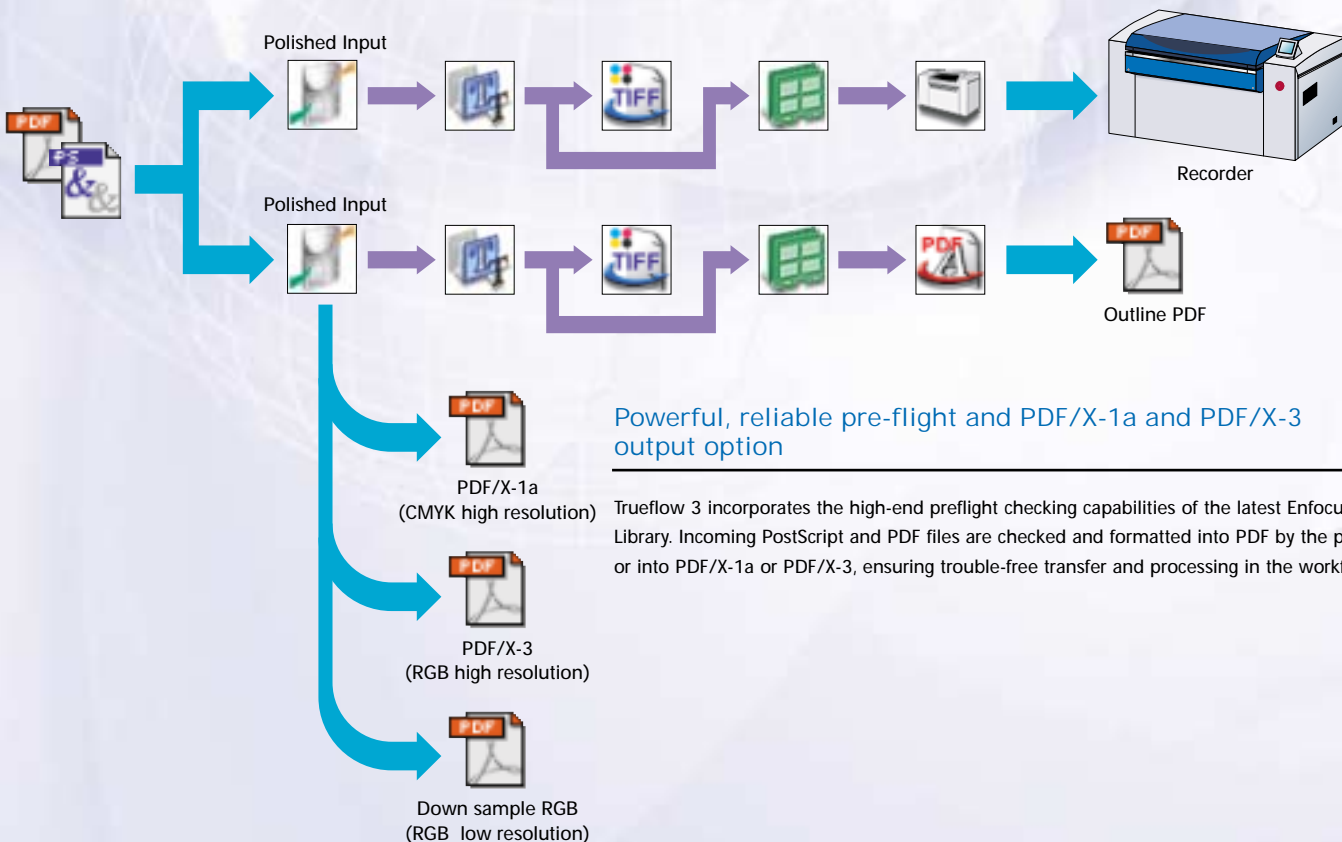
PDF
PS
&

Polished Input

TIFF

Recorder

Polished Input

TIFF

PDF

PDF

Outline PDF

PDF

PDF/X-1a
(CMYK high resolution)

PDF

PDF/X-3
(RGB high resolution)

PDF

Down sample RGB
(RGB low resolution)

Powerful, reliable pre-flight and PDF/X-1a and PDF/X-3 output option

Trueflow 3 incorporates the high-end preflight checking capabilities of the latest Enfocu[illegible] Library. Incoming PostScript and PDF files are checked and formatted into PDF by the p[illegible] or into PDF/X-1a or PDF/X-3, ensuring trouble-free transfer and processing in the workf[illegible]